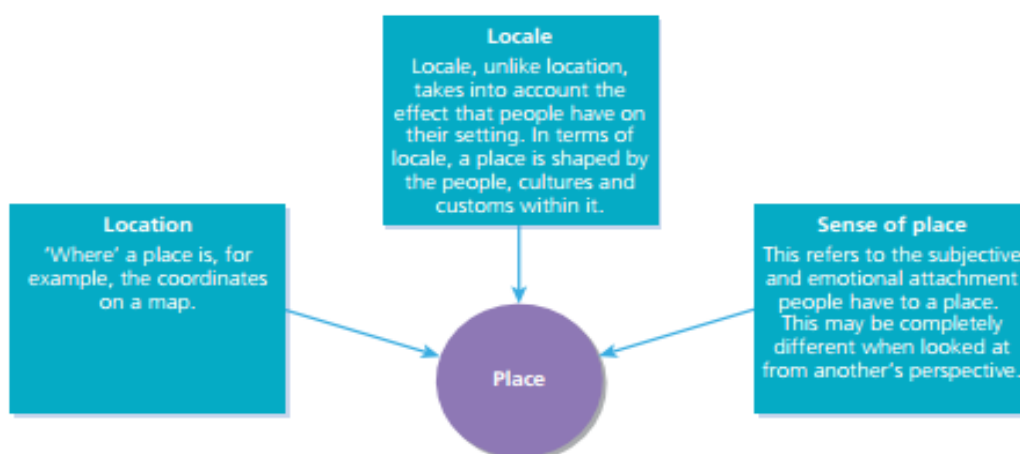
Locale
Locale, unlike location, takes into account the effect that people have on their setting. In terms of locale, a place is shaped by the people, cultures and customs within it.

Location
'Where' a place is, for example, the coordinates on a map.

Sense of place
This refers to the subjective and emotional attachment people have to a place. This may be completely different when looked at from another's perspective.

Place